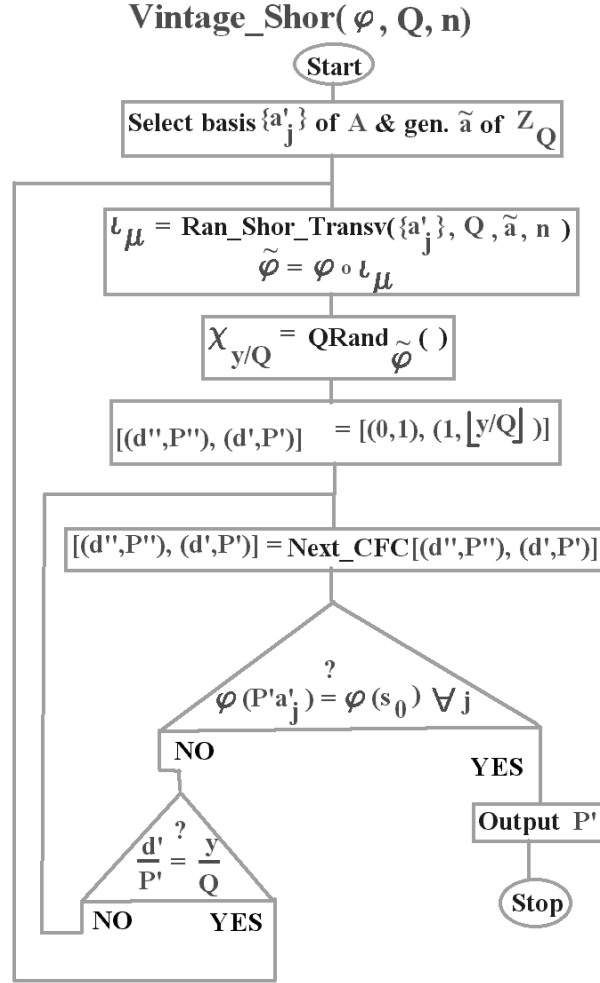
Vintage_Shor($\varphi$, Q, n)

Start

Select basis $\{a'_j\}$ of A & gen. $\tilde{a}$ of $Z_Q$

$\iota_\mu$ = Ran_Shor_Transv($\{a'_j\}$, Q, $\tilde{a}$, n)
$\tilde{\varphi} = \varphi \circ \iota_\mu$

$\chi_{y/Q}$ = QRand$_{\tilde{\varphi}}$( )

[(d'',P''), (d',P')] = [(0,1), (1, $\lfloor y/Q \rfloor$)]

[(d'',P''), (d',P')] = Next_CFC[(d'',P''), (d',P')]

$\varphi(P'a'_j) \overset{?}{=} \varphi(s_0)\ \forall j$

NO

YES

Output P'

Stop

$\frac{d'}{P'} \overset{?}{=} \frac{y}{Q}$

NO

YES